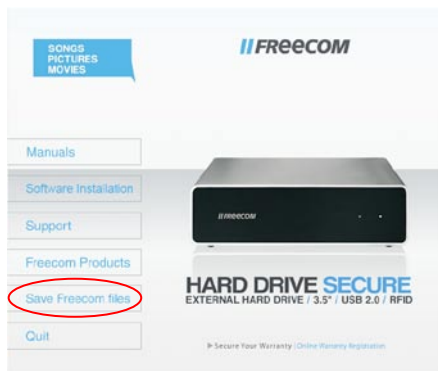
SONGS
PICTURES
MOVIES

//FREECOM

Manuals

Software Installation

Support

Freecom Products

Save Freecom files

Quit

//FREECOM

HARD DRIVE SECURE
EXTERNAL HARD DRIVE / 3.5" / USB 2.0 / RFID

▶ Secure Your Warranty | Online Warranty Registration